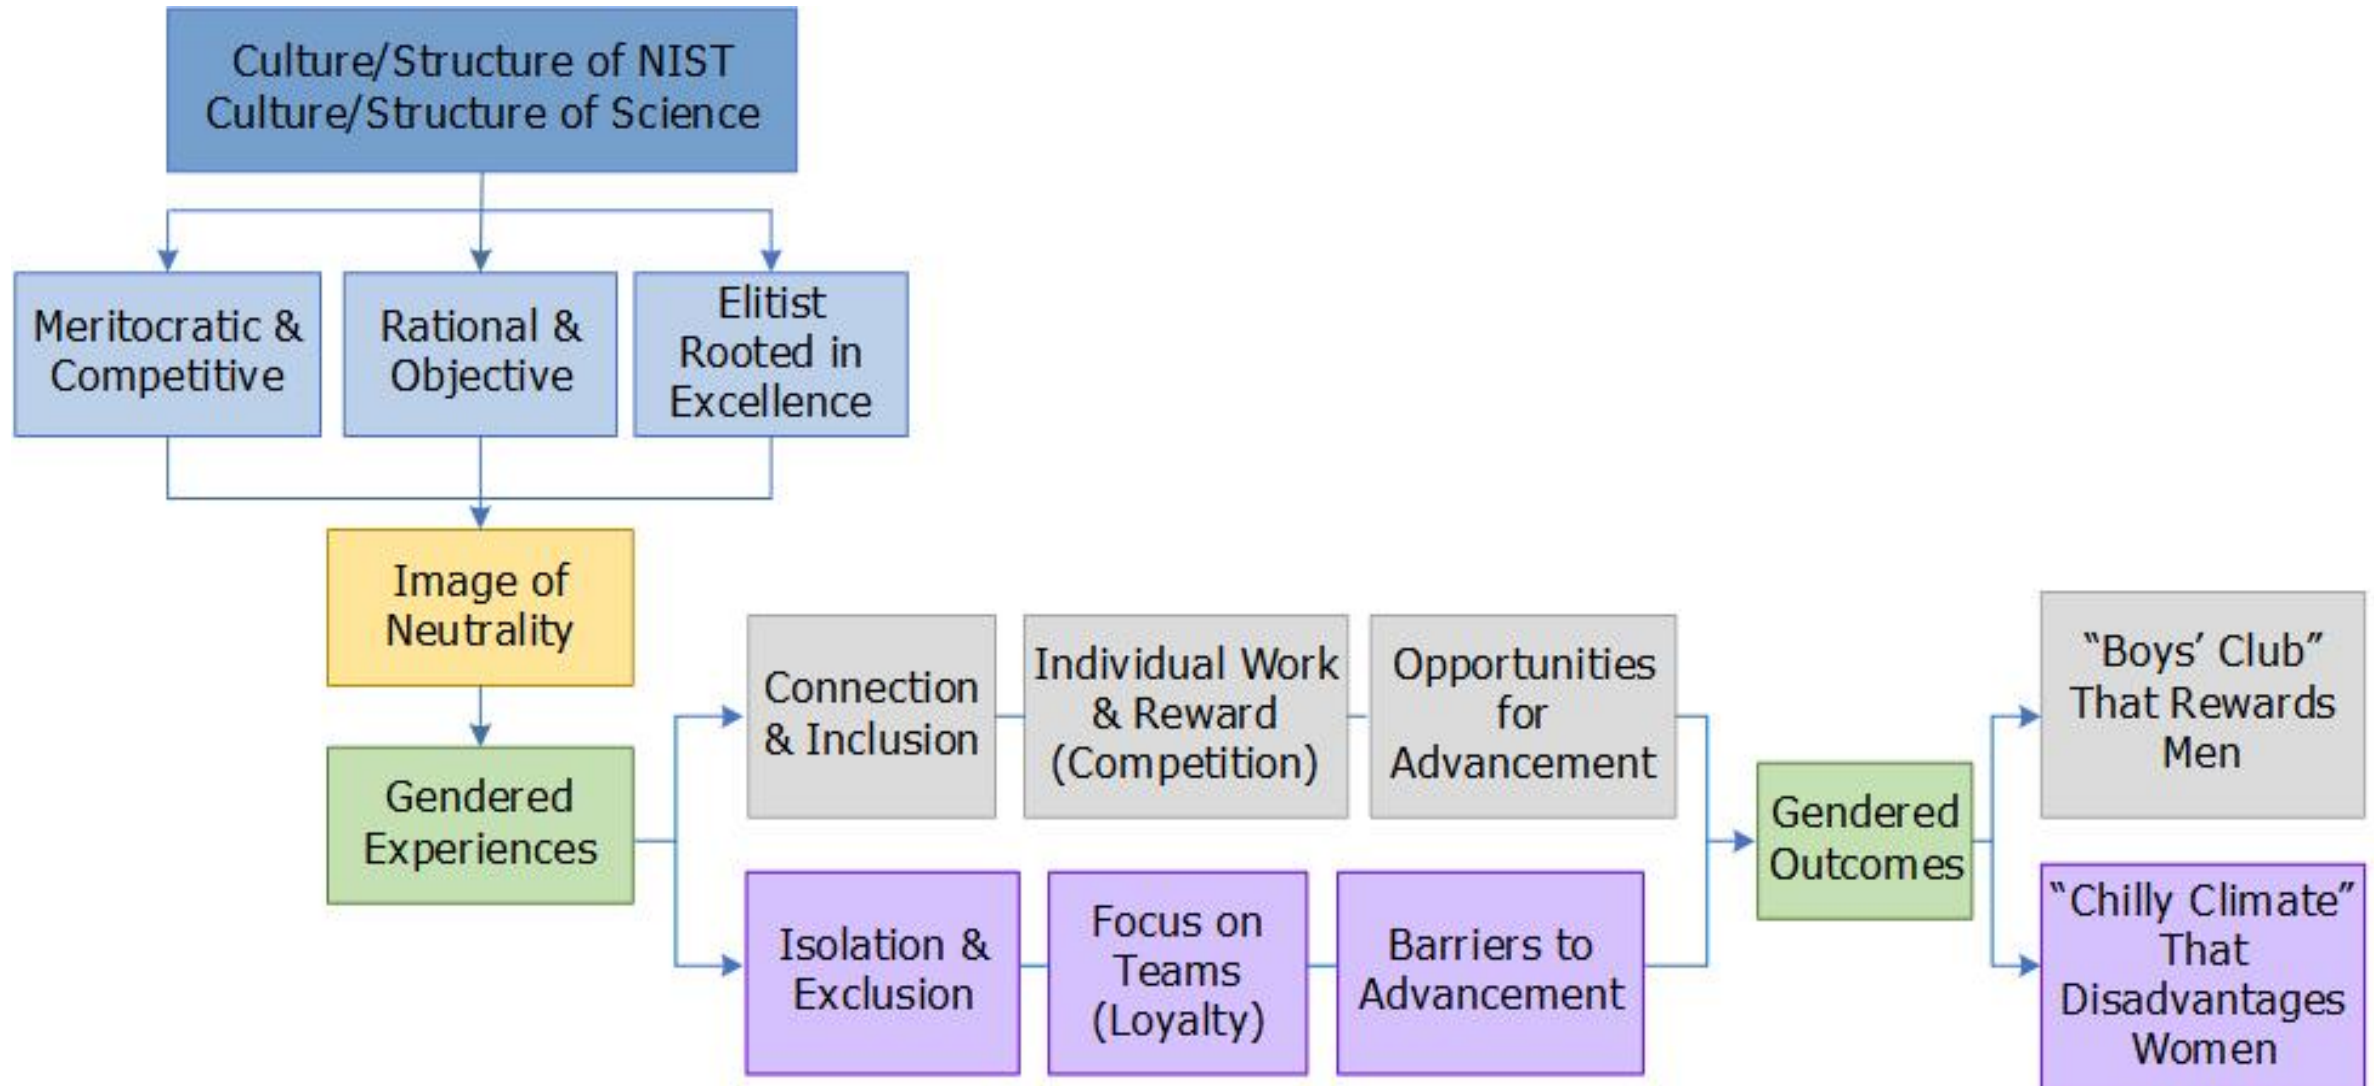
Culture/Structure of NIST
Culture/Structure of Science

Meritocratic & Competitive

Rational & Objective

Elitist Rooted in Excellence

Image of Neutrality

Gendered Experiences

Connection & Inclusion

Individual Work & Reward (Competition)

Opportunities for Advancement

Isolation & Exclusion

Focus on Teams (Loyalty)

Barriers to Advancement

Gendered Outcomes

"Boys' Club" That Rewards Men

"Chilly Climate" That Disadvantages Women